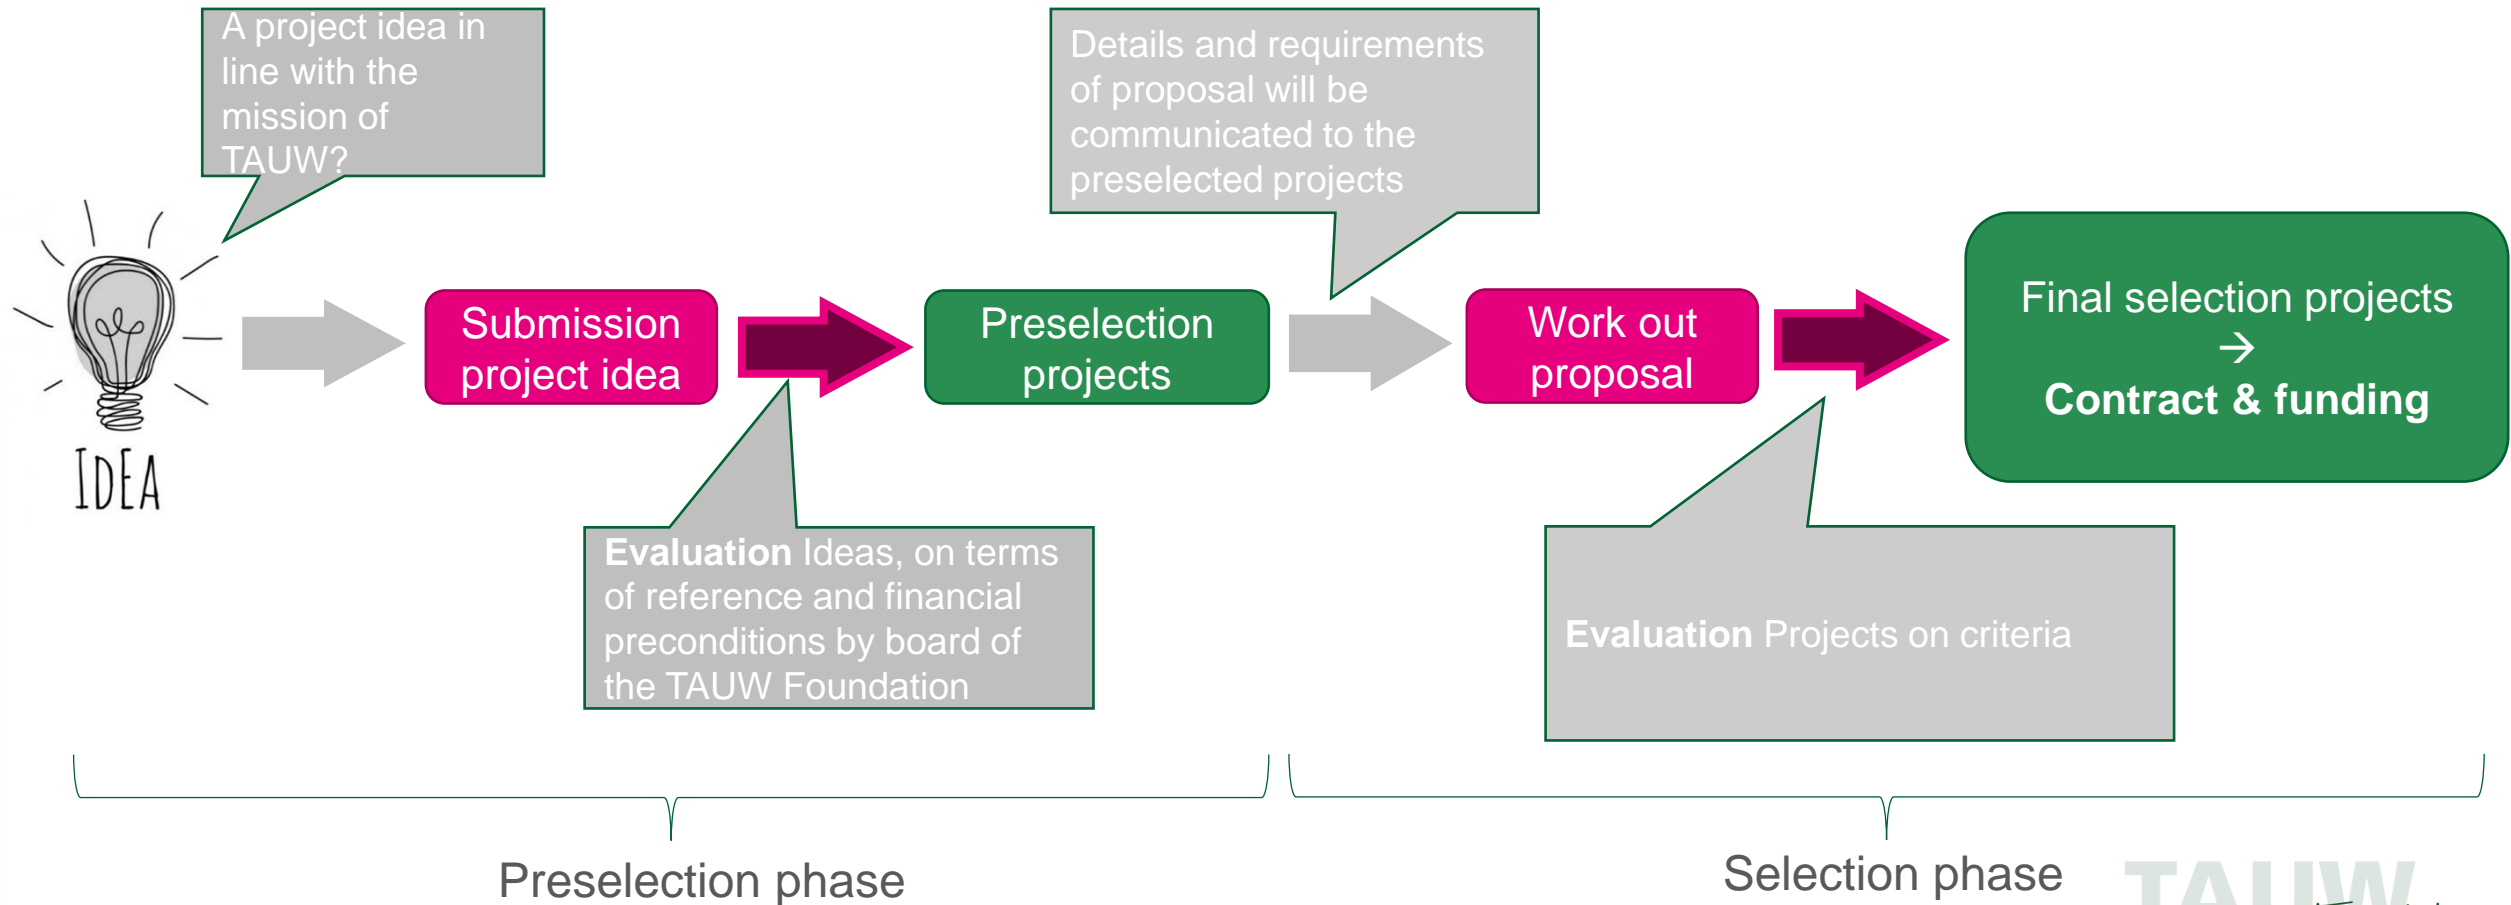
A project idea in line with the mission of TAUW?

IDEA

Submission project idea

Preselection projects

Details and requirements of proposal will be communicated to the preselected projects

Work out proposal

Final selection projects
→
**Contract & funding**

**Evaluation** Ideas, on terms of reference and financial preconditions by board of the TAUW Foundation

**Evaluation** Projects on criteria

Preselection phase

Selection phase

TAUW